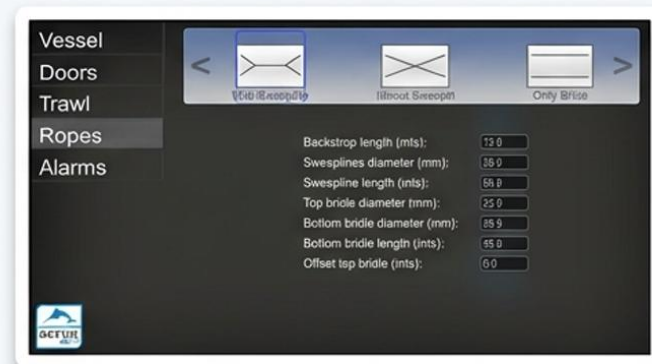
Vessel
Doors
Trawl
Ropes
Alarms

<
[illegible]
Ilirout Sweepm
Only Brise
>

Backstrop length (mts): 13 0
Swesplines diameter (mm): 36 0
Swespline length (ints): 58 0
Top briole diameter tmm): 25 0
Botlom bridle diameter (mm): 85 9
Botlom bridle lengtn (ints): 55 0
Offset tsp bridle (ints): 6 0

acrur